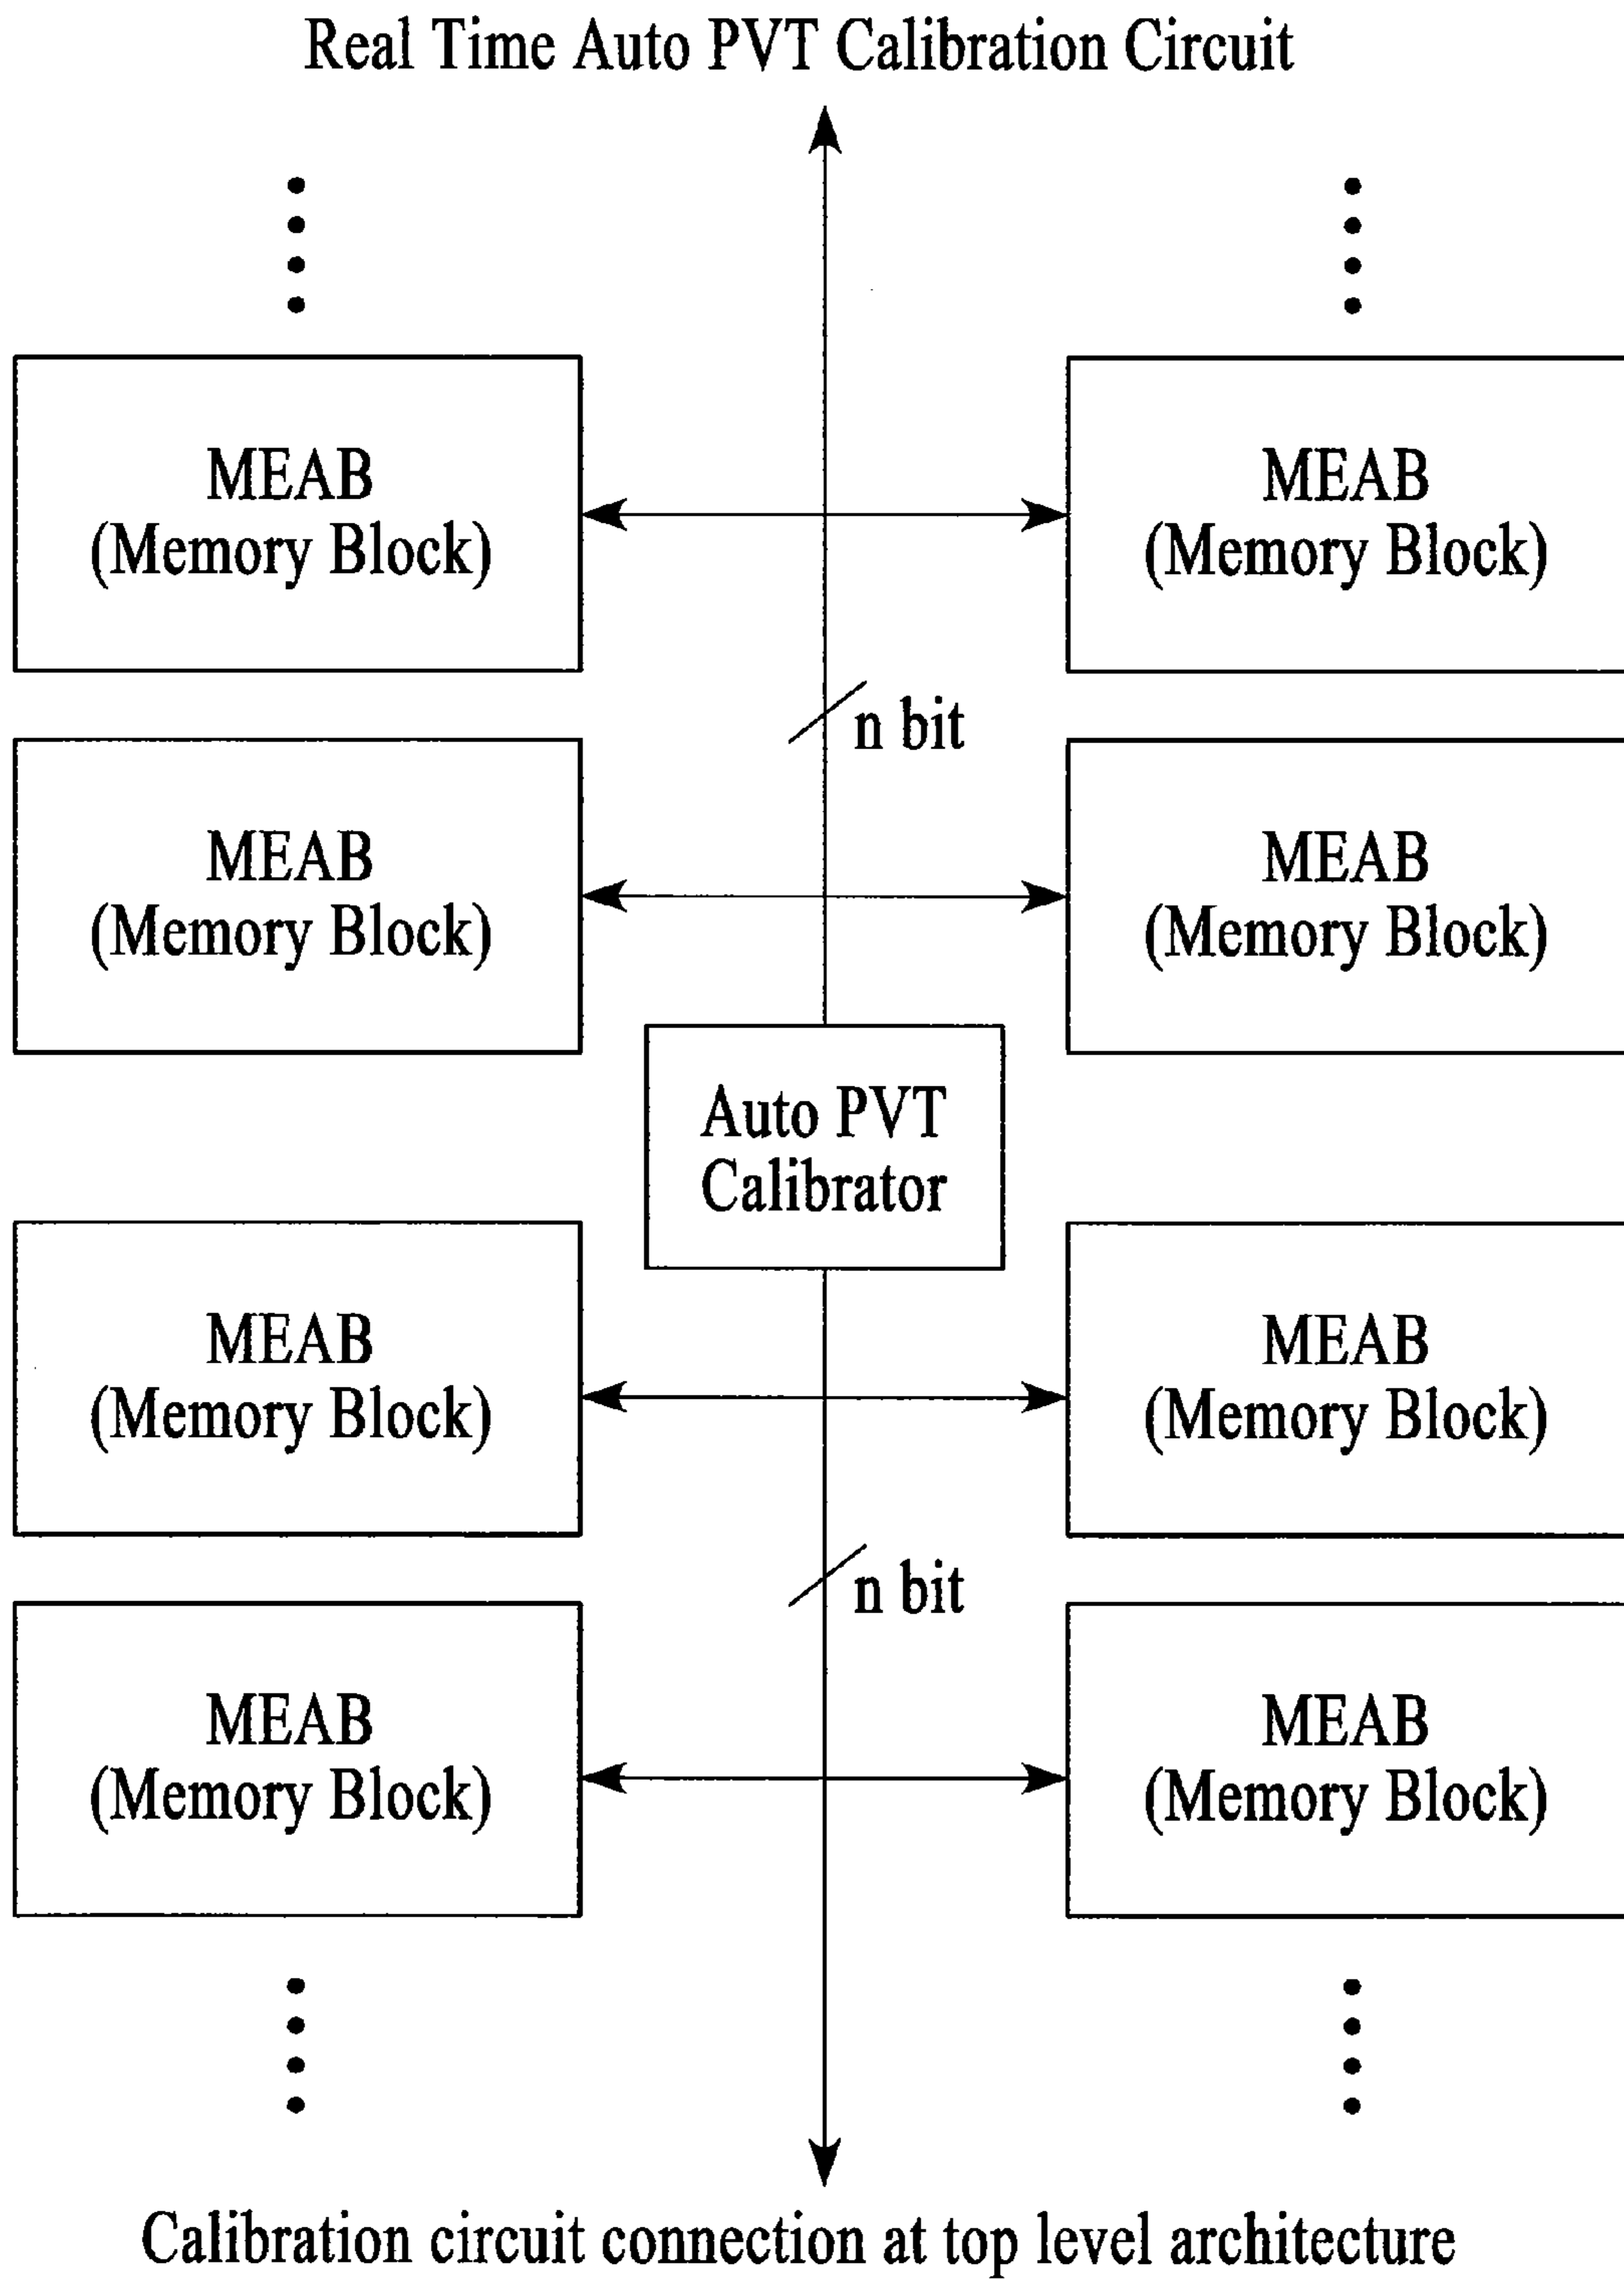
Real Time Auto PVT Calibration Circuit

MEAB
(Memory Block)

MEAB
(Memory Block)

n bit

MEAB
(Memory Block)

MEAB
(Memory Block)

Auto PVT
Calibrator

MEAB
(Memory Block)

MEAB
(Memory Block)

n bit

MEAB
(Memory Block)

MEAB
(Memory Block)

Calibration circuit connection at top level architecture